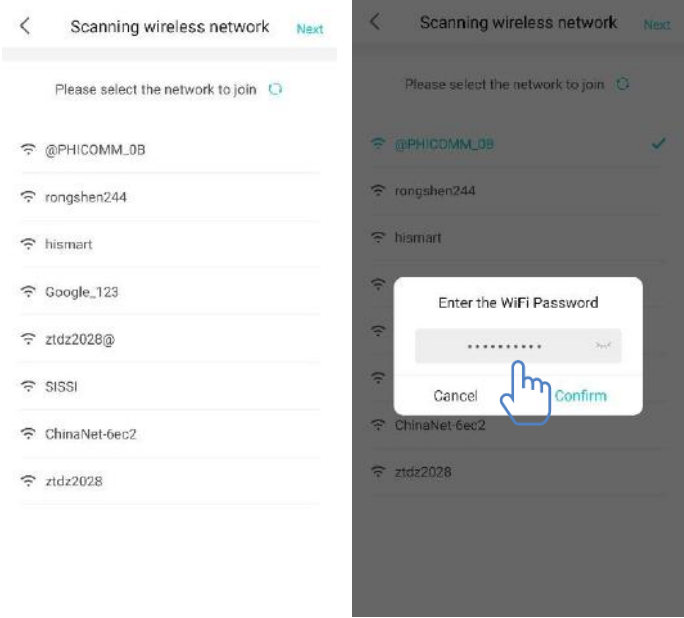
<

Scanning wireless network

Next

Please select the network to join

@PHICOMM_0B

rongshen244

hismart

Google_123

ztdz2028@

SISSI

ChinaNet-6ec2

ztdz2028

<

Scanning wireless network

Next

Please select the network to join

@PHICOMM_0B

rongshen244

hismart

Enter the WiFi Password

•••••••••••

Cancel

Confirm

ChinaNet-6ec2

ztdz2028